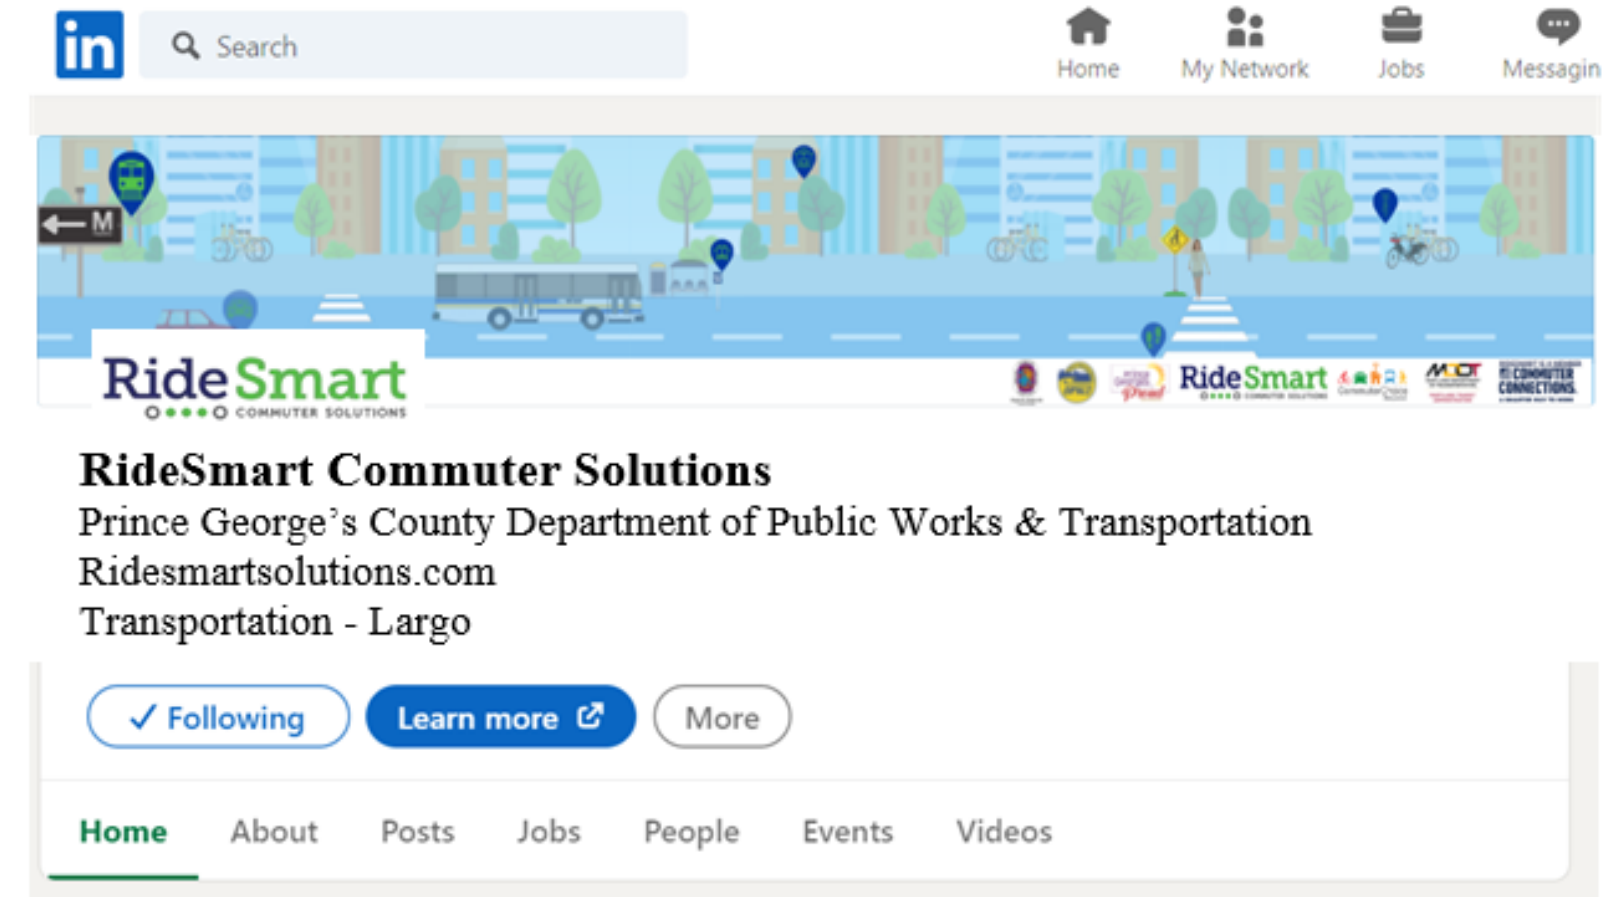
in

Search

Home My Network Jobs Messagin

M

RideSmart COMMUTER SOLUTIONS

RideSmart COMMUTER SOLUTIONS

MDOT

COMMUTER CONNECTIONS

RideSmart Commuter Solutions
Prince George's County Department of Public Works & Transportation
Ridesmartsolutions.com
Transportation - Largo

✓ Following  Learn more  More

Home About Posts Jobs People Events Videos